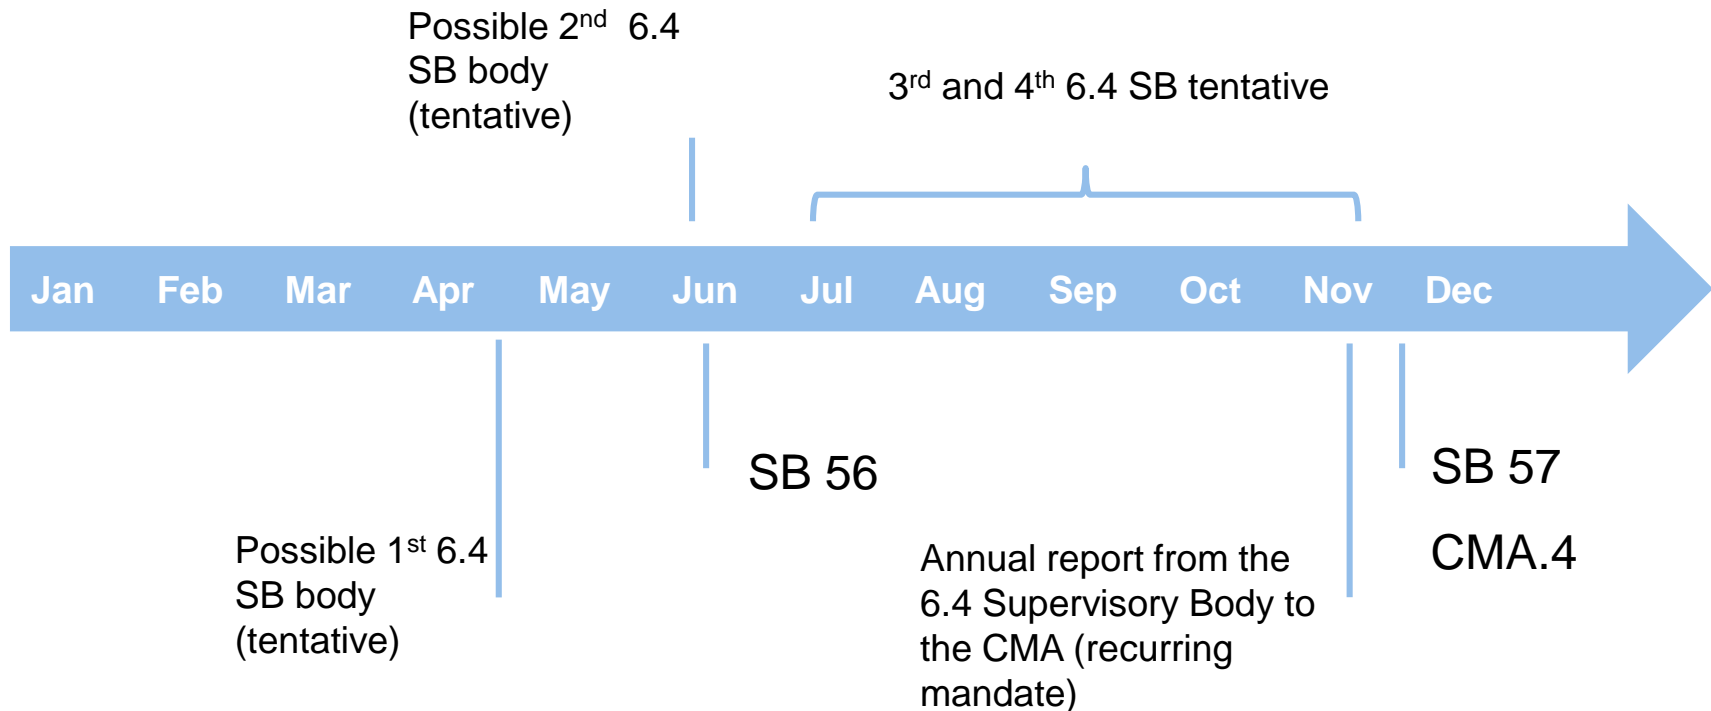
Possible 2$^{nd}$ 6.4 SB body (tentative)

3$^{rd}$ and 4$^{th}$ 6.4 SB tentative

Jan Feb Mar Apr May Jun Jul Aug Sep Oct Nov Dec

SB 56

SB 57

CMA.4

Possible 1$^{st}$ 6.4 SB body (tentative)

Annual report from the 6.4 Supervisory Body to the CMA (recurring mandate)